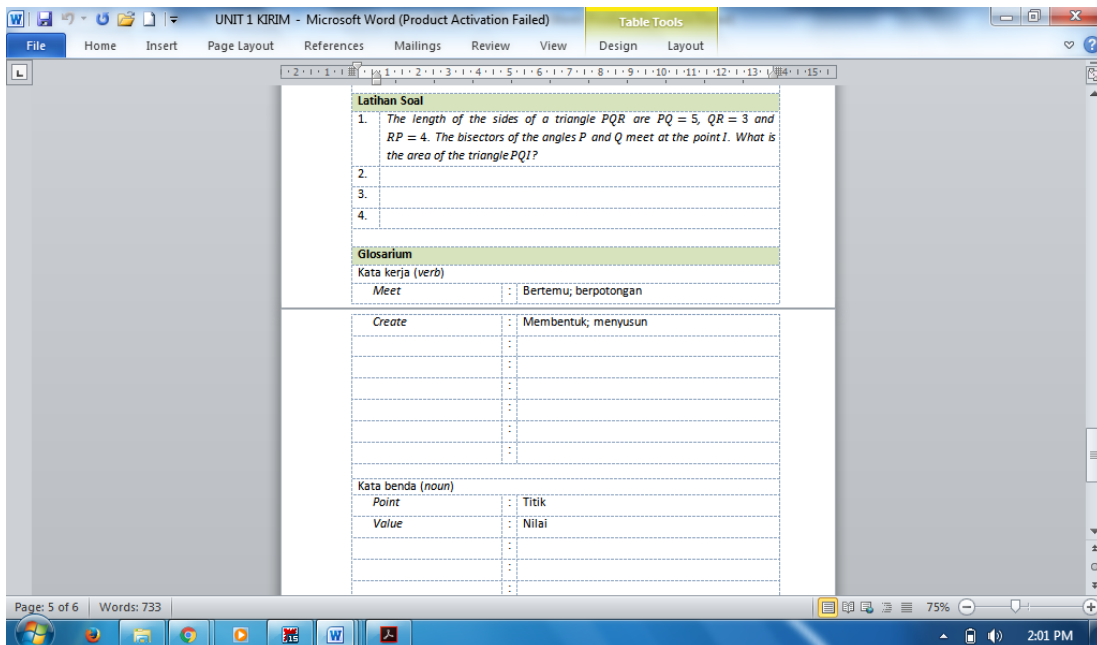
UNIT 1 KIRIM - Microsoft Word (Product Activation Failed)

Table Tools

File Home Insert Page Layout References Mailings Review View Design Layout

Latihan Soal

1. The length of the sides of a triangle $PQR$ are $PQ = 5$, $QR = 3$ and $RP = 4$. The bisectors of the angles $P$ and $Q$ meet at the point $I$. What is the area of the triangle $PQI$?

2.

3.

4.

Glosarium

Kata kerja (verb)

| | | |
|---|---|---|
| Meet | : | Bertemu; berpotongan |
| Create | : | Membentuk; menyusun |
| | : | |
| | : | |
| | : | |
| | : | |
| | : | |
| | : | |

Kata benda (noun)

| | | |
|---|---|---|
| Point | : | Titik |
| Value | : | Nilai |
| | : | |
| | : | |
| | : | |

Page: 5 of 6 Words: 733 75%

2:01 PM